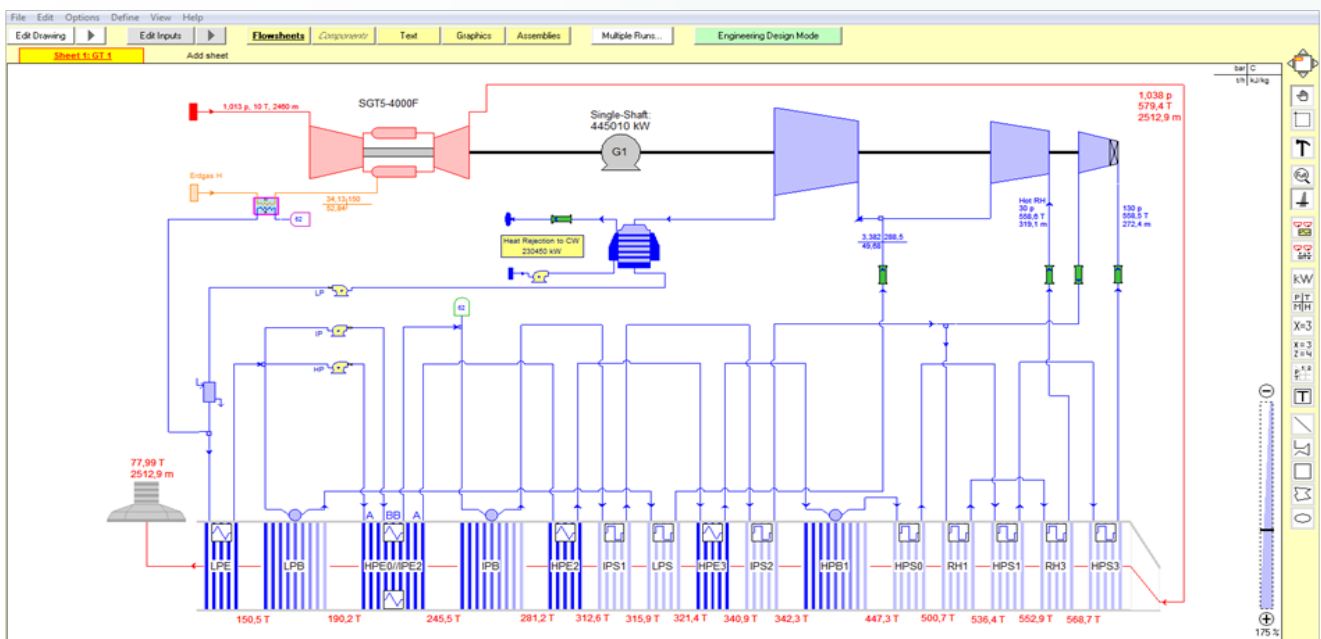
File Edit Options Define View Help

Edit Drawing | Edit Inputs | Flowsheets | Components | Text | Graphics | Assemblies | Multiple Runs... | Engineering Design Mode

Sheet 1: GT 1 | Add sheet

bar | C
t/h | kJ/kg

1,013 p, 10 T, 2460 m

SGT5-4000F

Single-Shaft:
445010 kW

G1

1,038 p
579,4 T
2512,9 m

Erdgas H

34,13 150
52,84

62

Heat Rejection to CW
230450 kW

3,382 288,5
49,68

Hot RH
30 p
558,6 T
319,1 m

130 p
568,5 T
272,4 m

LP

IP

HP

62

77,99 T
2512,9 m

A BB A

LPE LPB HPE0/IPE2 IPB HPE2 IPS1 LPS HPE3 IPS2 HPB1 HPS0 RH1 HPS1 RH3 HPS3

150,5 T 190,2 T 245,5 T 281,2 T 312,6 T 315,9 T 321,4 T 340,9 T 342,3 T 447,3 T 500,7 T 536,4 T 552,9 T 568,7 T

kW
P T
M H
X=3
X=3
Z=4

175 %